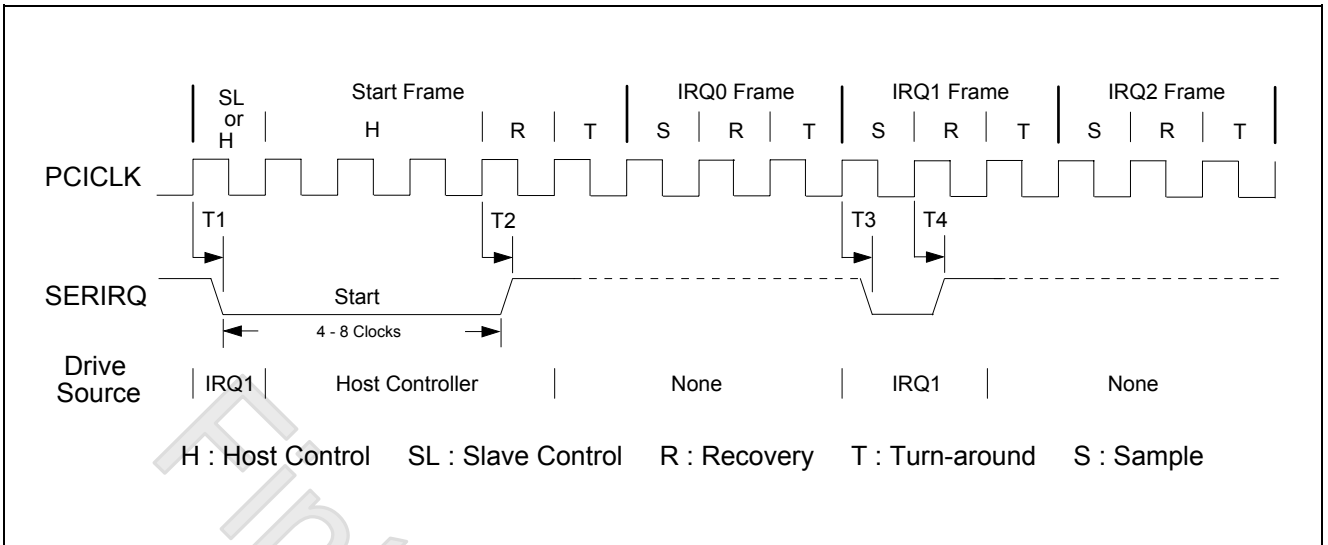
SL or H

Start Frame

H

R

T

IRQ0 Frame

S

R

T

IRQ1 Frame

S

R

T

IRQ2 Frame

S

R

T

PCICLK

T1

T2

T3

T4

SERIRQ

Start

4 - 8 Clocks

Drive Source

IRQ1

Host Controller

None

IRQ1

None

H : Host Control SL : Slave Control R : Recovery T : Turn-around S : Sample